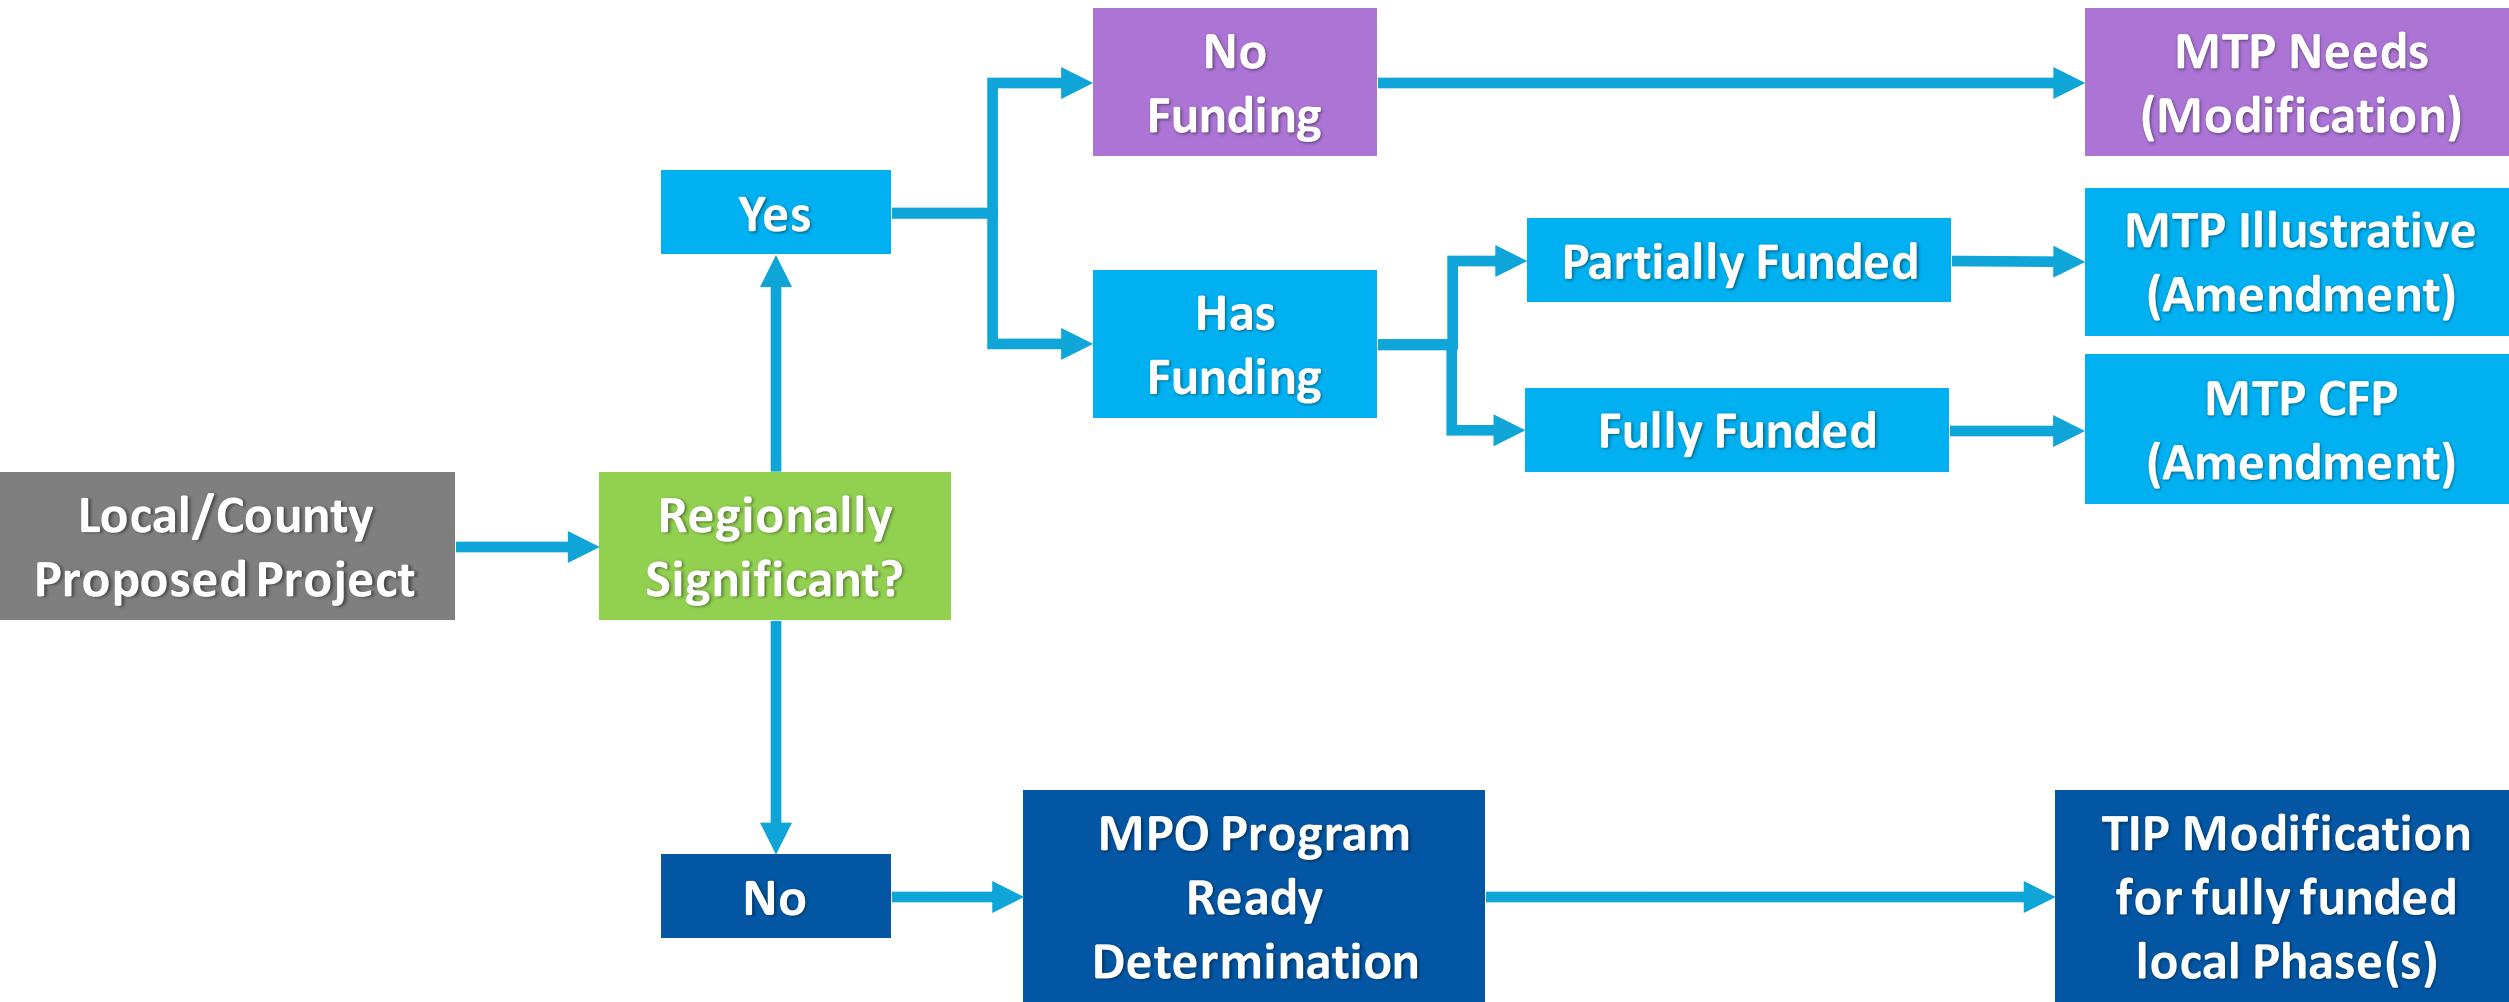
Local/County Proposed Project

Regionally Significant?

Yes

No Funding

MTP Needs (Modification)

Has Funding

Partially Funded

MTP Illustrative (Amendment)

Fully Funded

MTP CFP (Amendment)

No

MPO Program Ready Determination

TIP Modification for fully funded local Phase(s)